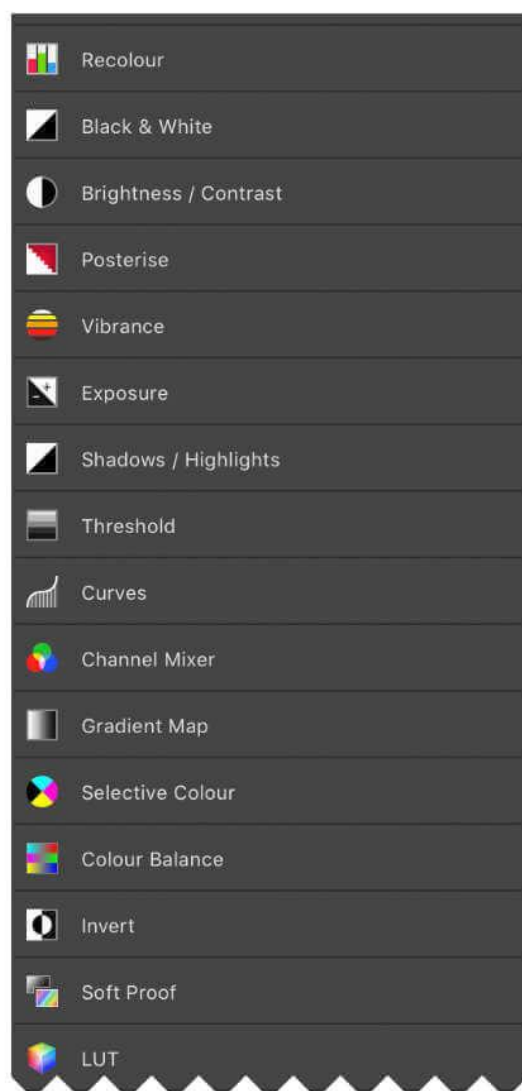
Recolour

Black & White

Brightness / Contrast

Posterise

Vibrance

Exposure

Shadows / Highlights

Threshold

Curves

Channel Mixer

Gradient Map

Selective Colour

Colour Balance

Invert

Soft Proof

LUT